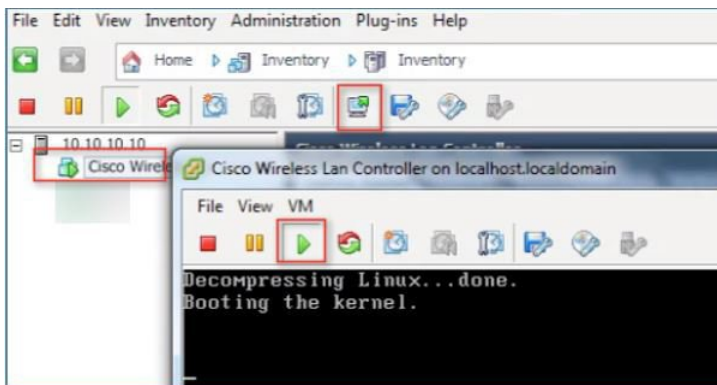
File Edit View Inventory Administration Plug-ins Help

Home Inventory Inventory

10.10.10.10

Cisco Wirele

Cisco Wireless Lan Controller on localhost.localdomain

File View VM

Decompressing Linux...done.
Booting the kernel.
_